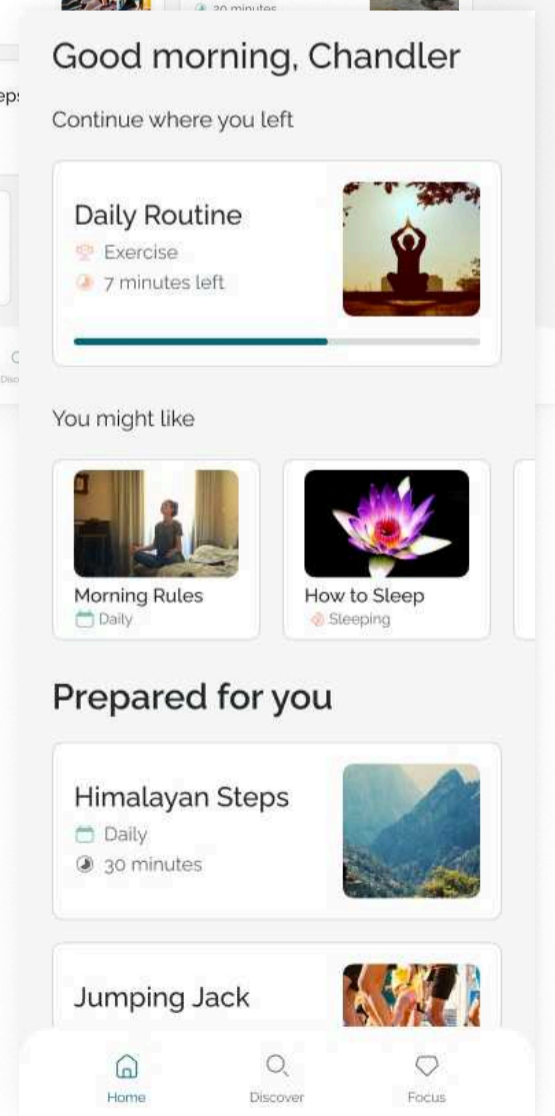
30 minutes

eps

Disc

Good morning, Chandler

Continue where you left

Daily Routine
Exercise
7 minutes left

You might like

Morning Rules
Daily

How to Sleep
Sleeping

Prepared for you

Himalayan Steps
Daily
30 minutes

Jumping Jack

Home
Discover
Focus